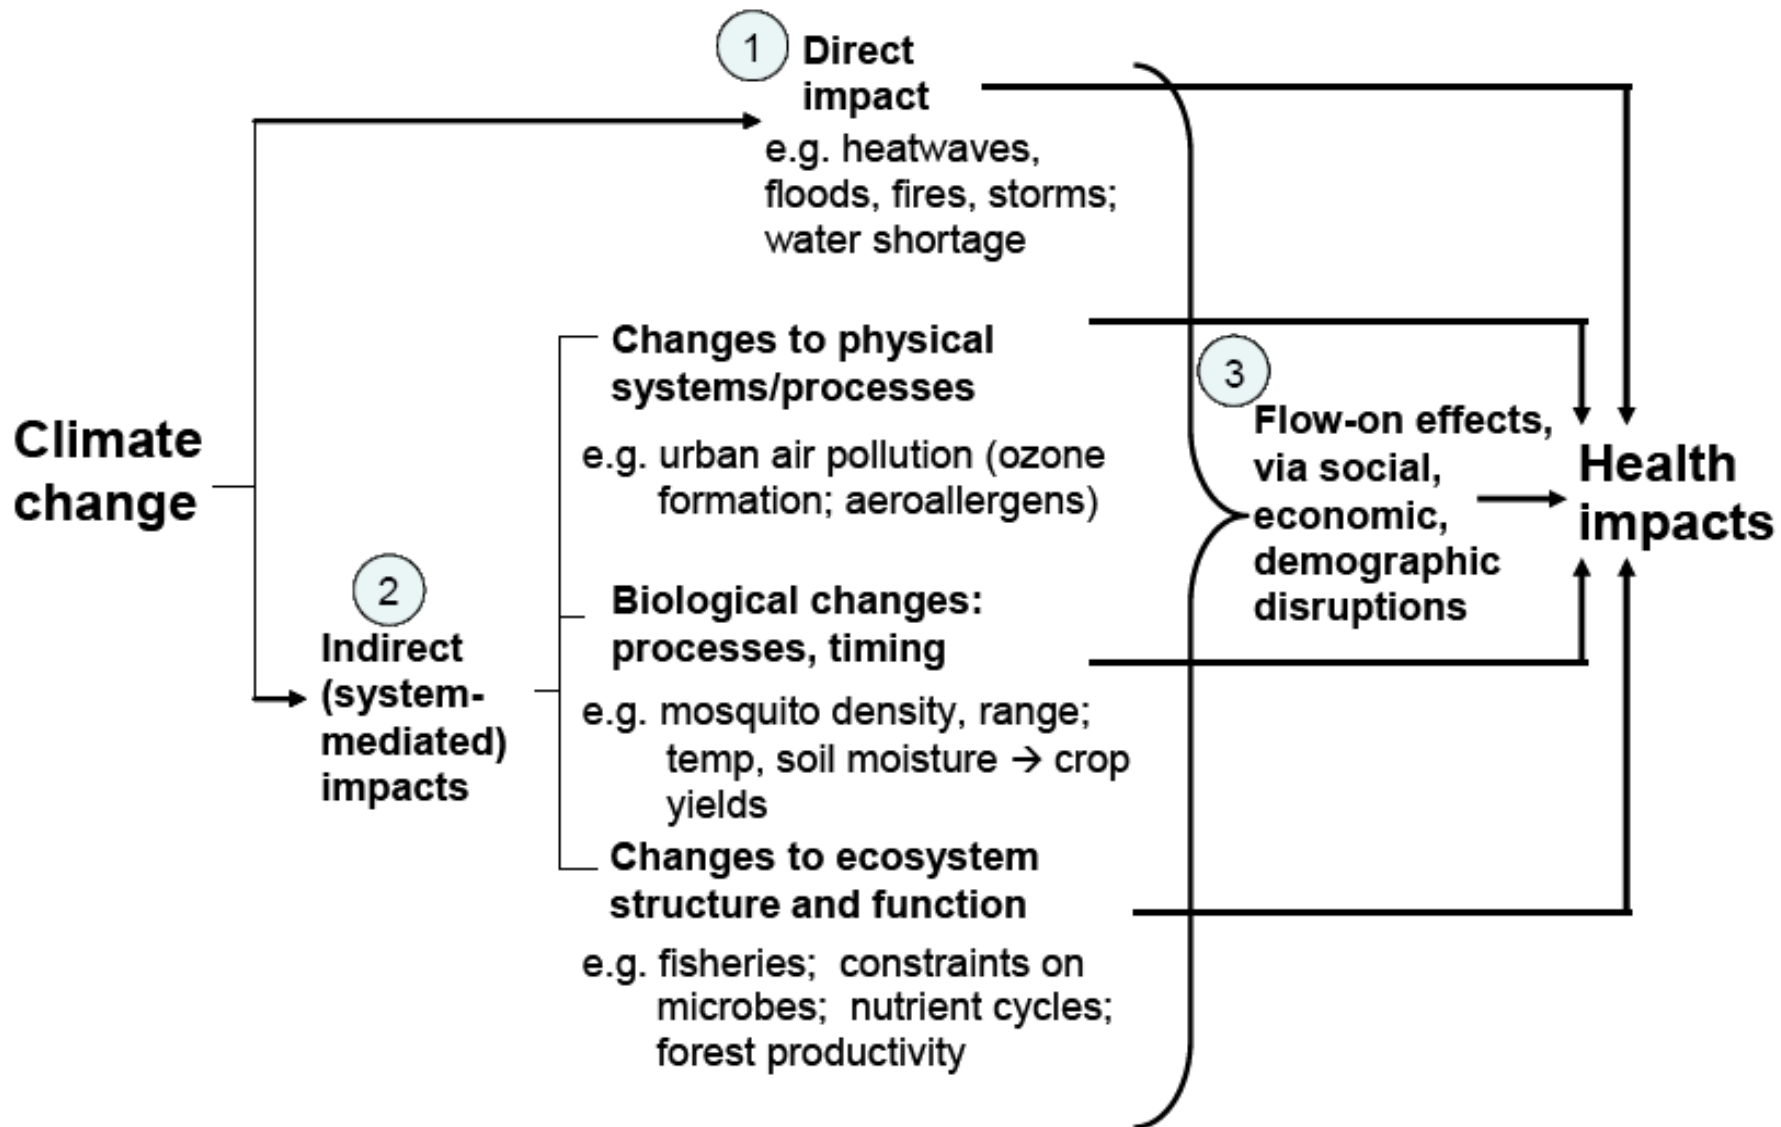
Climate change

1 Direct impact

e.g. heatwaves, floods, fires, storms; water shortage

2 Indirect (system-mediated) impacts

Changes to physical systems/processes

e.g. urban air pollution (ozone formation; aeroallergens)

Biological changes: processes, timing

e.g. mosquito density, range; temp, soil moisture → crop yields

Changes to ecosystem structure and function

e.g. fisheries; constraints on microbes; nutrient cycles; forest productivity

3 Flow-on effects, via social, economic, demographic disruptions

Health impacts